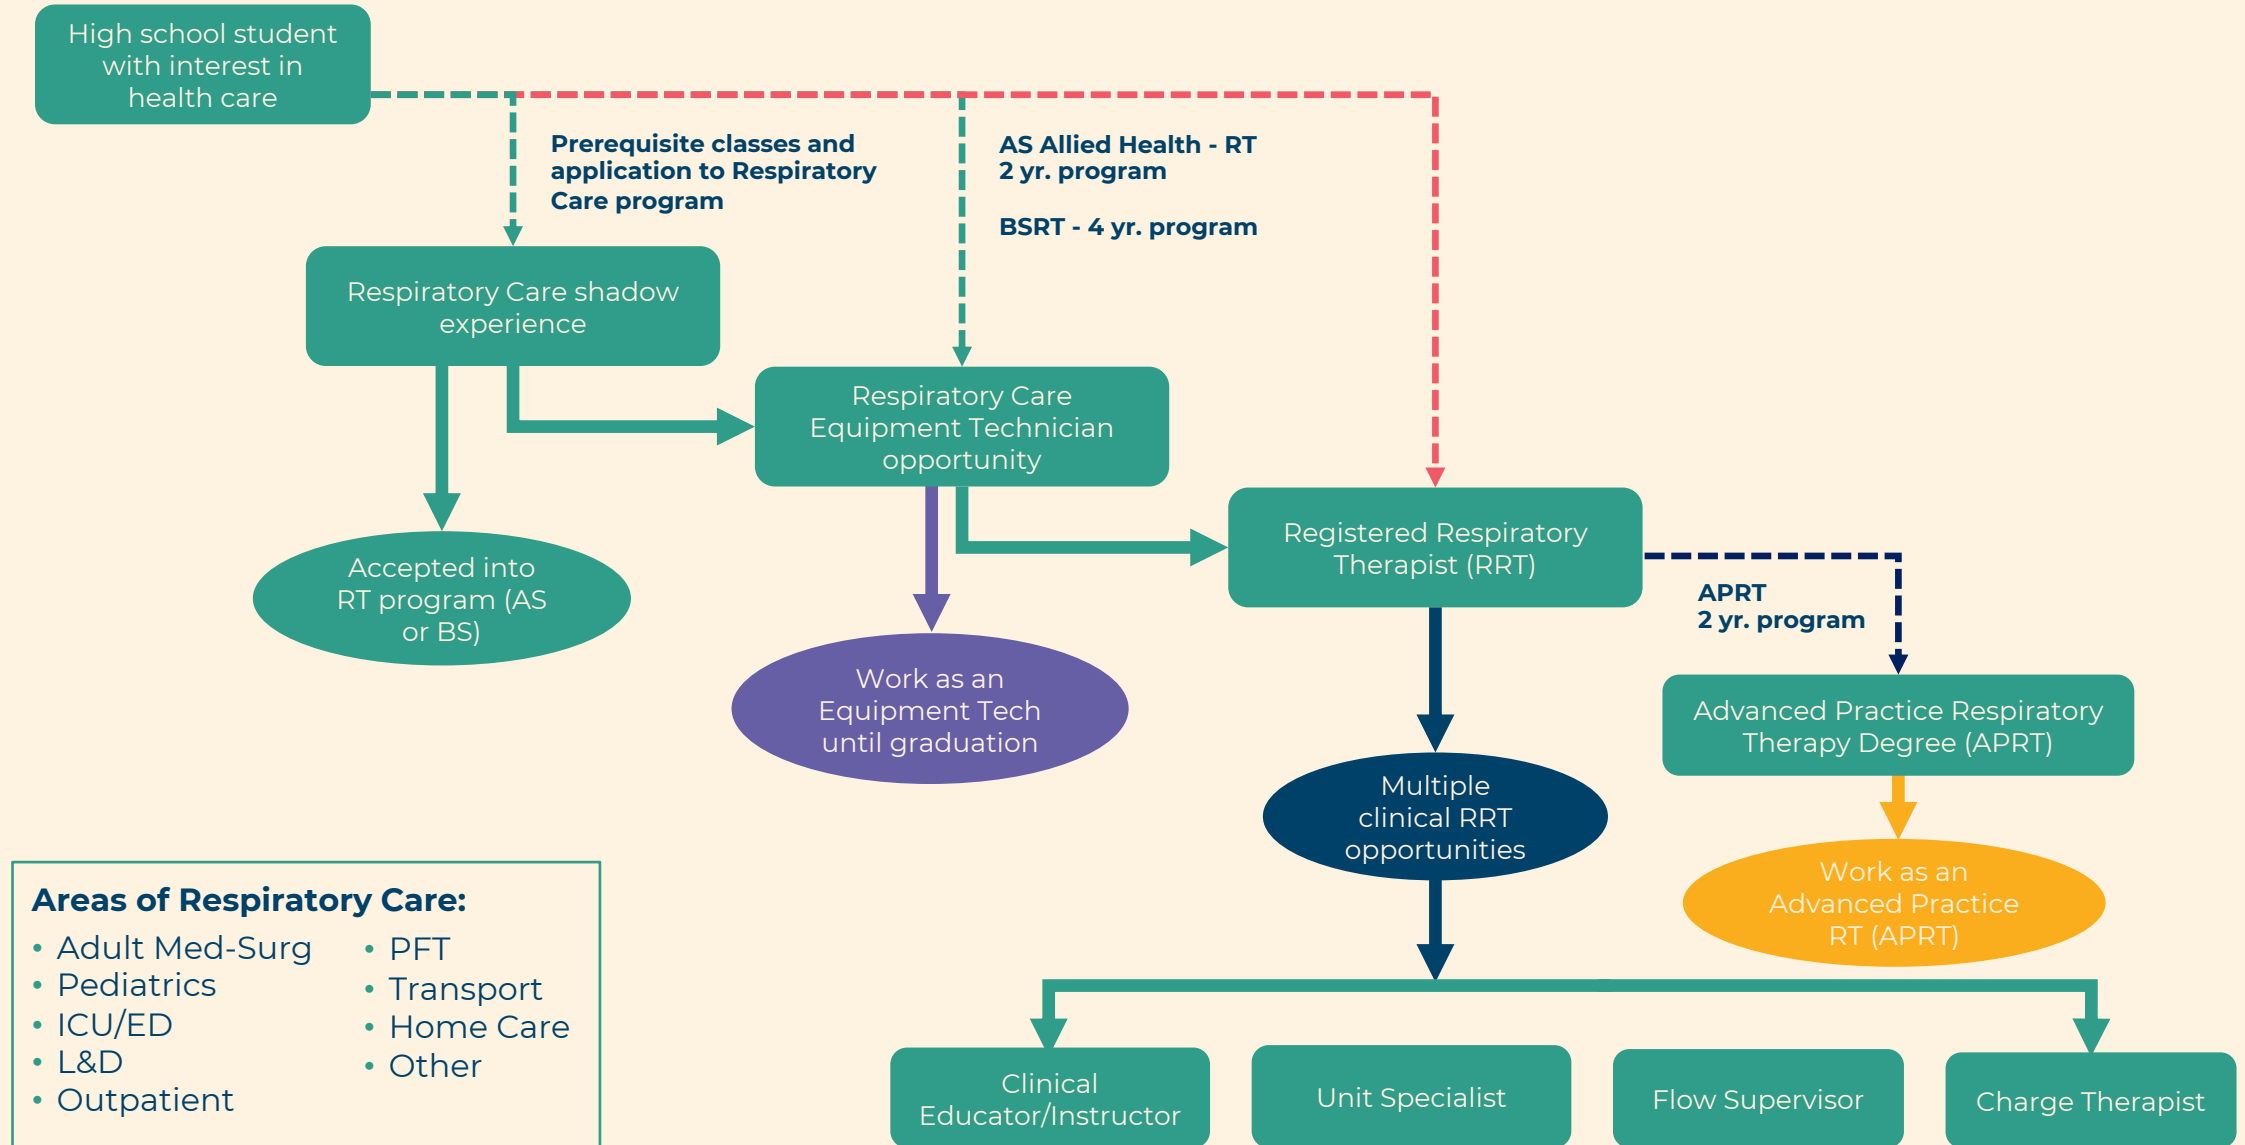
High school student with interest in health care

Prerequisite classes and application to Respiratory Care program

AS Allied Health - RT
2 yr. program

BSRT - 4 yr. program

Respiratory Care shadow experience

Respiratory Care Equipment Technician opportunity

Accepted into RT program (AS or BS)

Work as an Equipment Tech until graduation

Registered Respiratory Therapist (RRT)

APRT
2 yr. program

Advanced Practice Respiratory Therapy Degree (APRT)

Multiple clinical RRT opportunities

Work as an Advanced Practice RT (APRT)

Areas of Respiratory Care:
• Adult Med-Surg
• Pediatrics
• ICU/ED
• L&D
• Outpatient
• PFT
• Transport
• Home Care
• Other

Clinical Educator/Instructor

Unit Specialist

Flow Supervisor

Charge Therapist